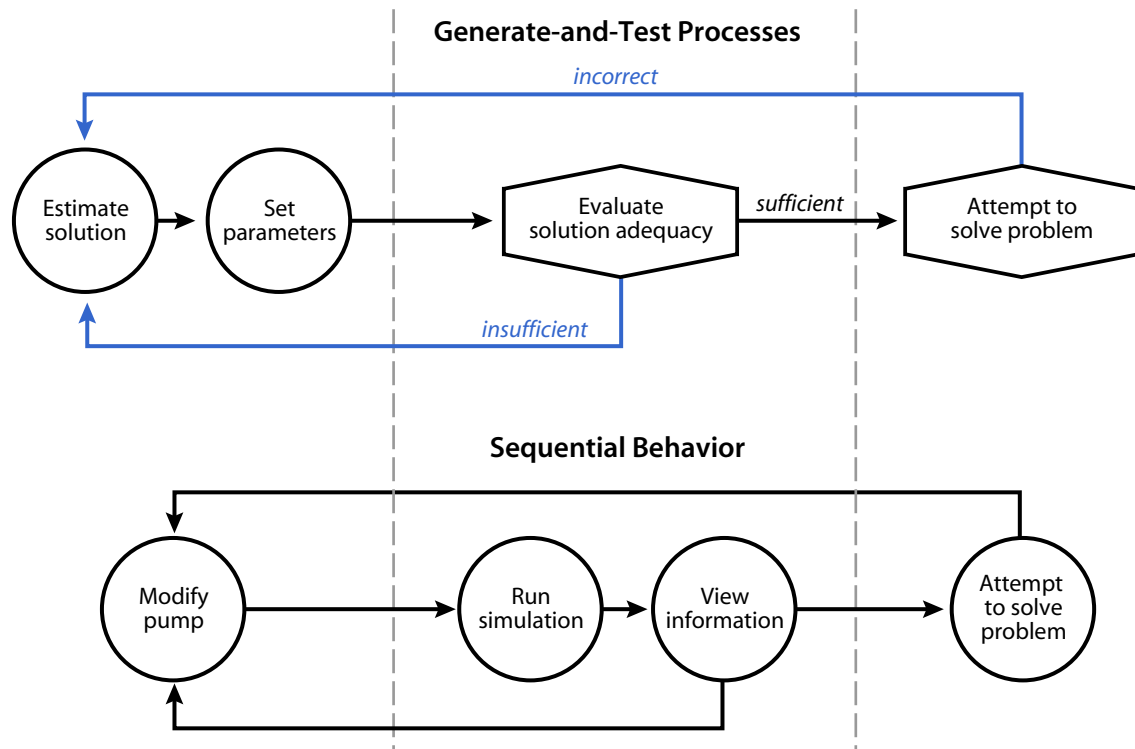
Generate-and-Test Processes

incorrect

Estimate solution

Set parameters

Evaluate solution adequacy

sufficient

Attempt to solve problem

insufficient

Sequential Behavior

Modify pump

Run simulation

View information

Attempt to solve problem